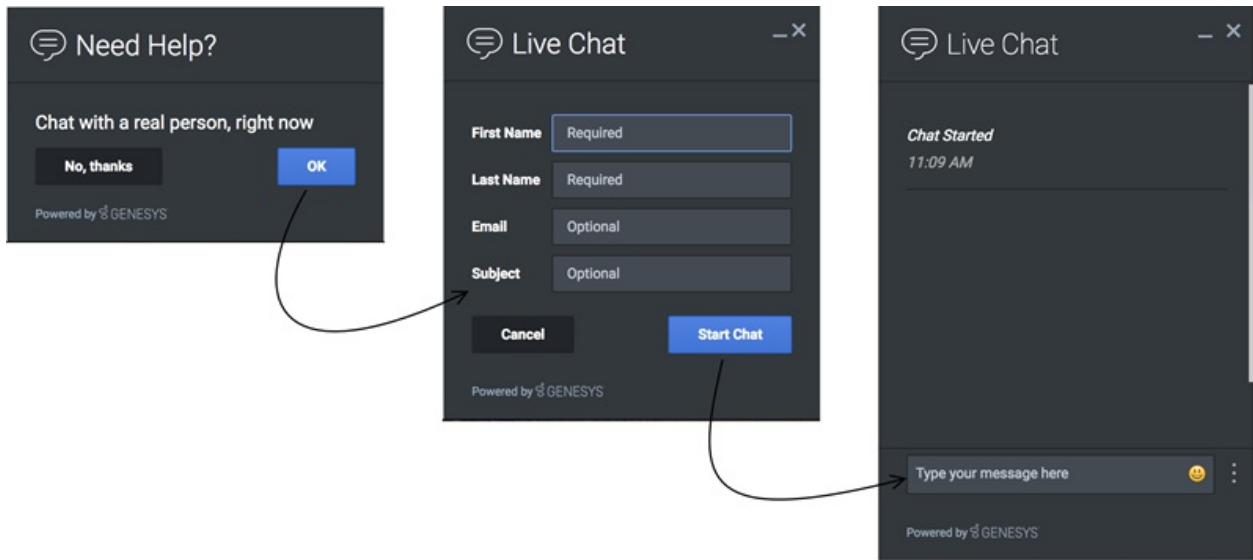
Need Help?

Chat with a real person, right now

No, thanks

OK

Powered by GENESYS

Live Chat

First Name Required

Last Name Required

Email Optional

Subject Optional

Cancel

Start Chat

Powered by GENESYS

Live Chat

Chat Started

11:09 AM

Type your message here

Powered by GENESYS